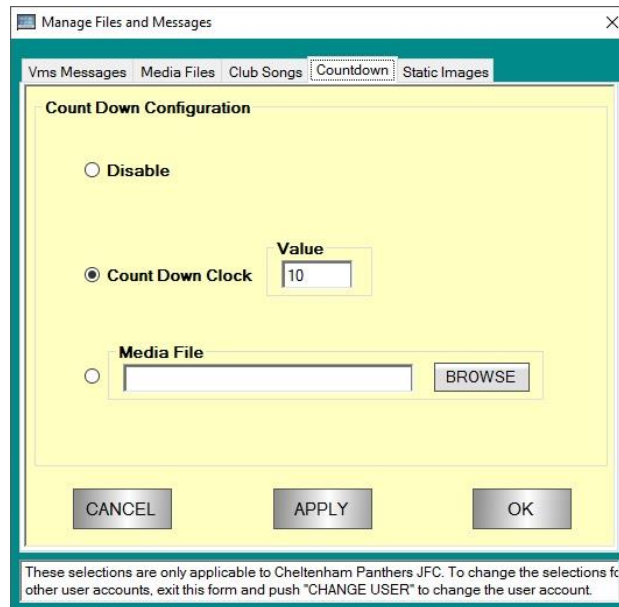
Manage Files and Messages

Vms Messages | Media Files | Club Songs | Countdown | Static Images

Count Down Configuration

Disable

Value

Count Down Clock 10

Media File

BROWSE

CANCEL APPLY OK

These selections are only applicable to Cheltenham Panthers JFC. To change the selections fo other user accounts, exit this form and push "CHANGE USER" to change the user account.